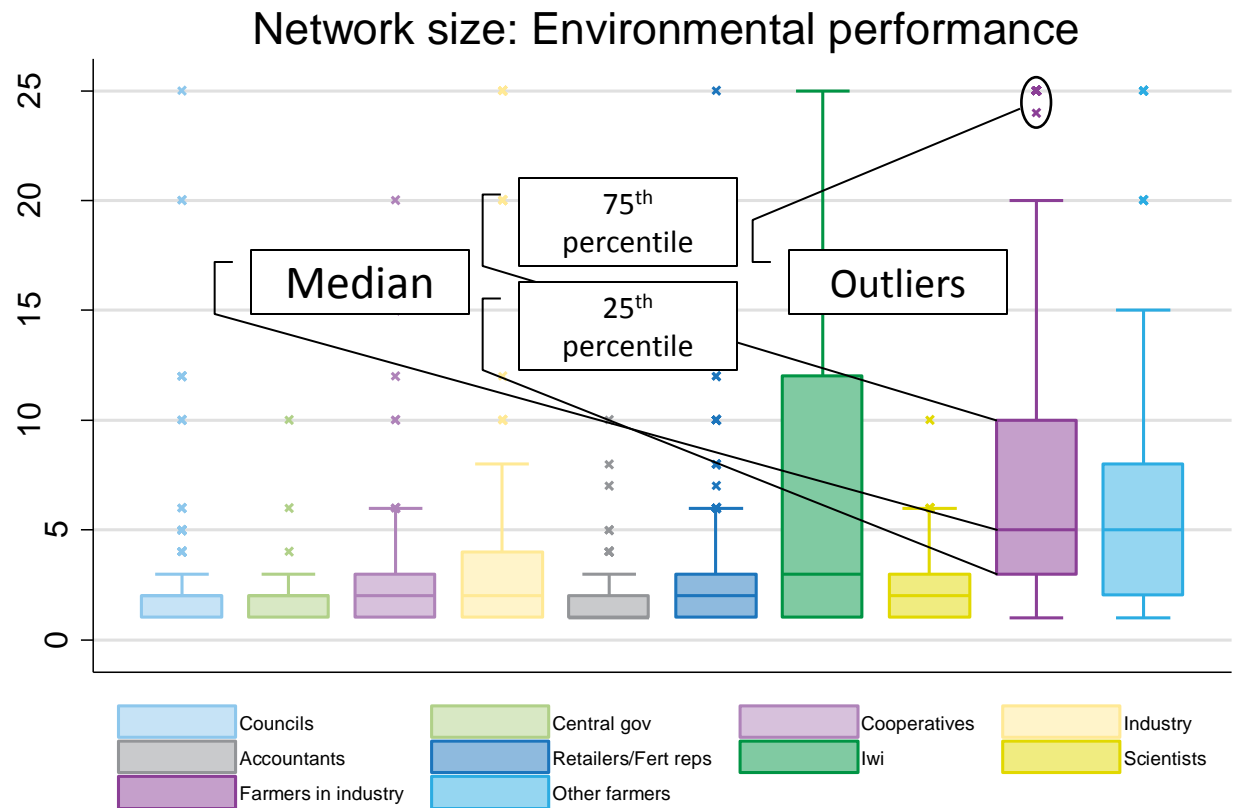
Network size: Environmental performance

25
20
15
10
5
0

75$^{th}$ percentile

Median

25$^{th}$ percentile

Outliers

Councils
Central gov
Cooperatives
Industry
Accountants
Retailers/Fert reps
Iwi
Scientists
Farmers in industry
Other farmers